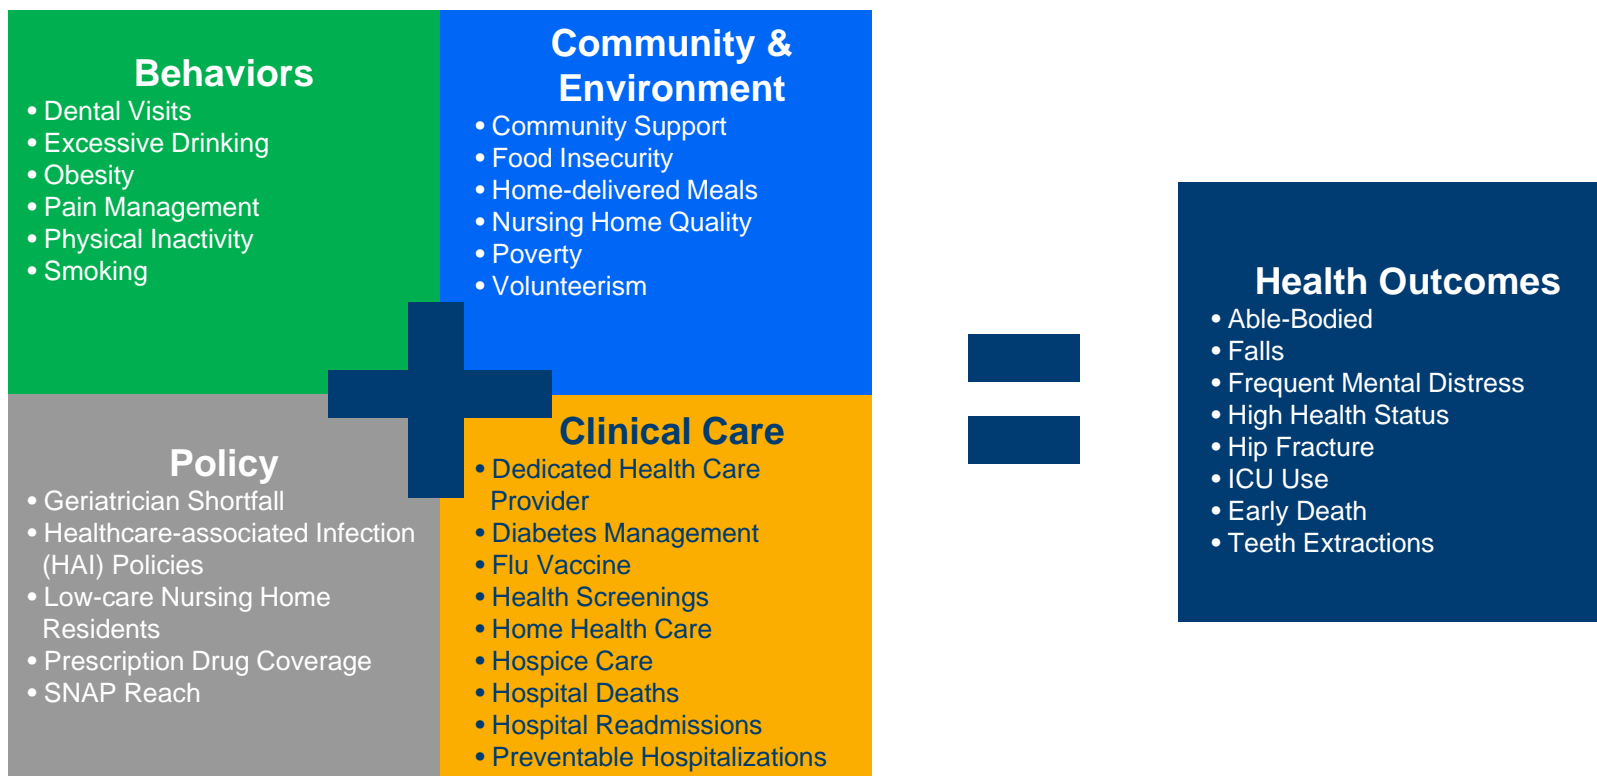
Behaviors
• Dental Visits
• Excessive Drinking
• Obesity
• Pain Management
• Physical Inactivity
• Smoking

Community & Environment
• Community Support
• Food Insecurity
• Home-delivered Meals
• Nursing Home Quality
• Poverty
• Volunteerism

Policy
• Geriatrician Shortfall
• Healthcare-associated Infection (HAI) Policies
• Low-care Nursing Home Residents
• Prescription Drug Coverage
• SNAP Reach

Clinical Care
• Dedicated Health Care Provider
• Diabetes Management
• Flu Vaccine
• Health Screenings
• Home Health Care
• Hospice Care
• Hospital Deaths
• Hospital Readmissions
• Preventable Hospitalizations

Health Outcomes
• Able-Bodied
• Falls
• Frequent Mental Distress
• High Health Status
• Hip Fracture
• ICU Use
• Early Death
• Teeth Extractions